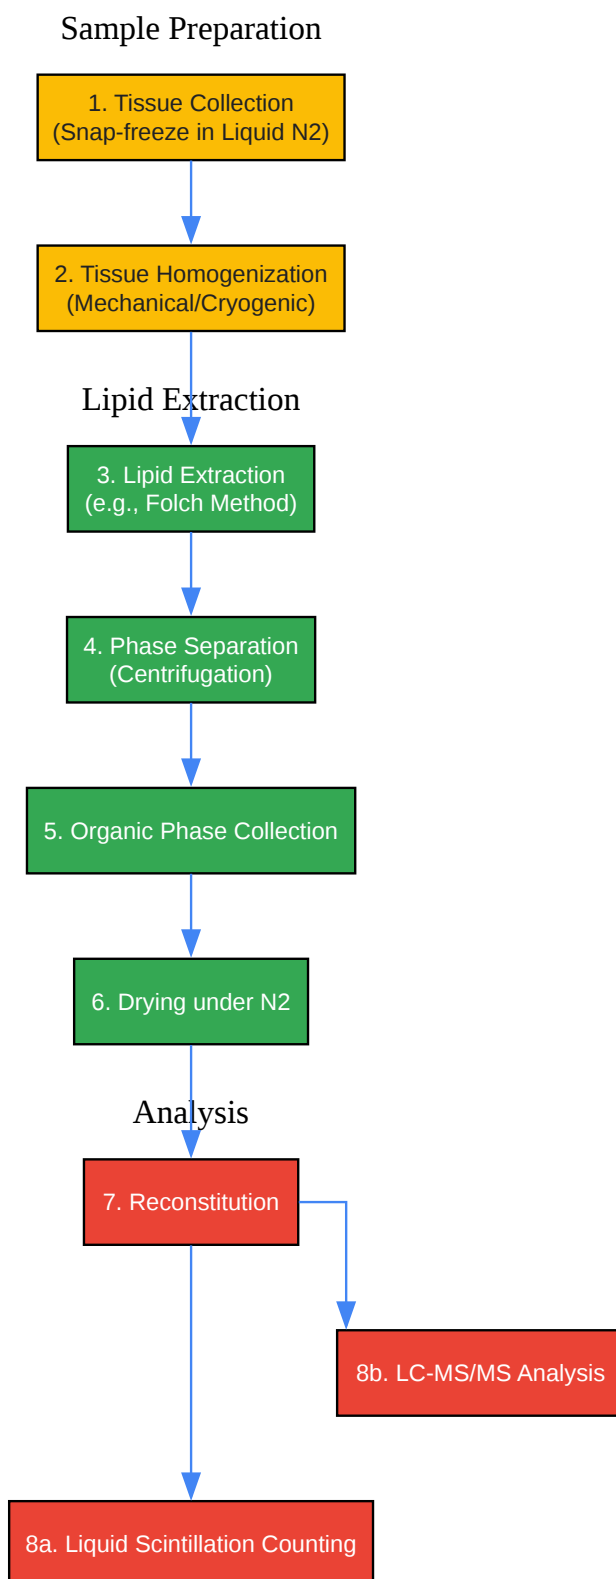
Sample Preparation

1. Tissue Collection (Snap-freeze in Liquid N2)

2. Tissue Homogenization (Mechanical/Cryogenic)

Lipid Extraction

3. Lipid Extraction (e.g., Folch Method)

4. Phase Separation (Centrifugation)

5. Organic Phase Collection

6. Drying under N2

Analysis

7. Reconstitution

8b. LC-MS/MS Analysis

8a. Liquid Scintillation Counting